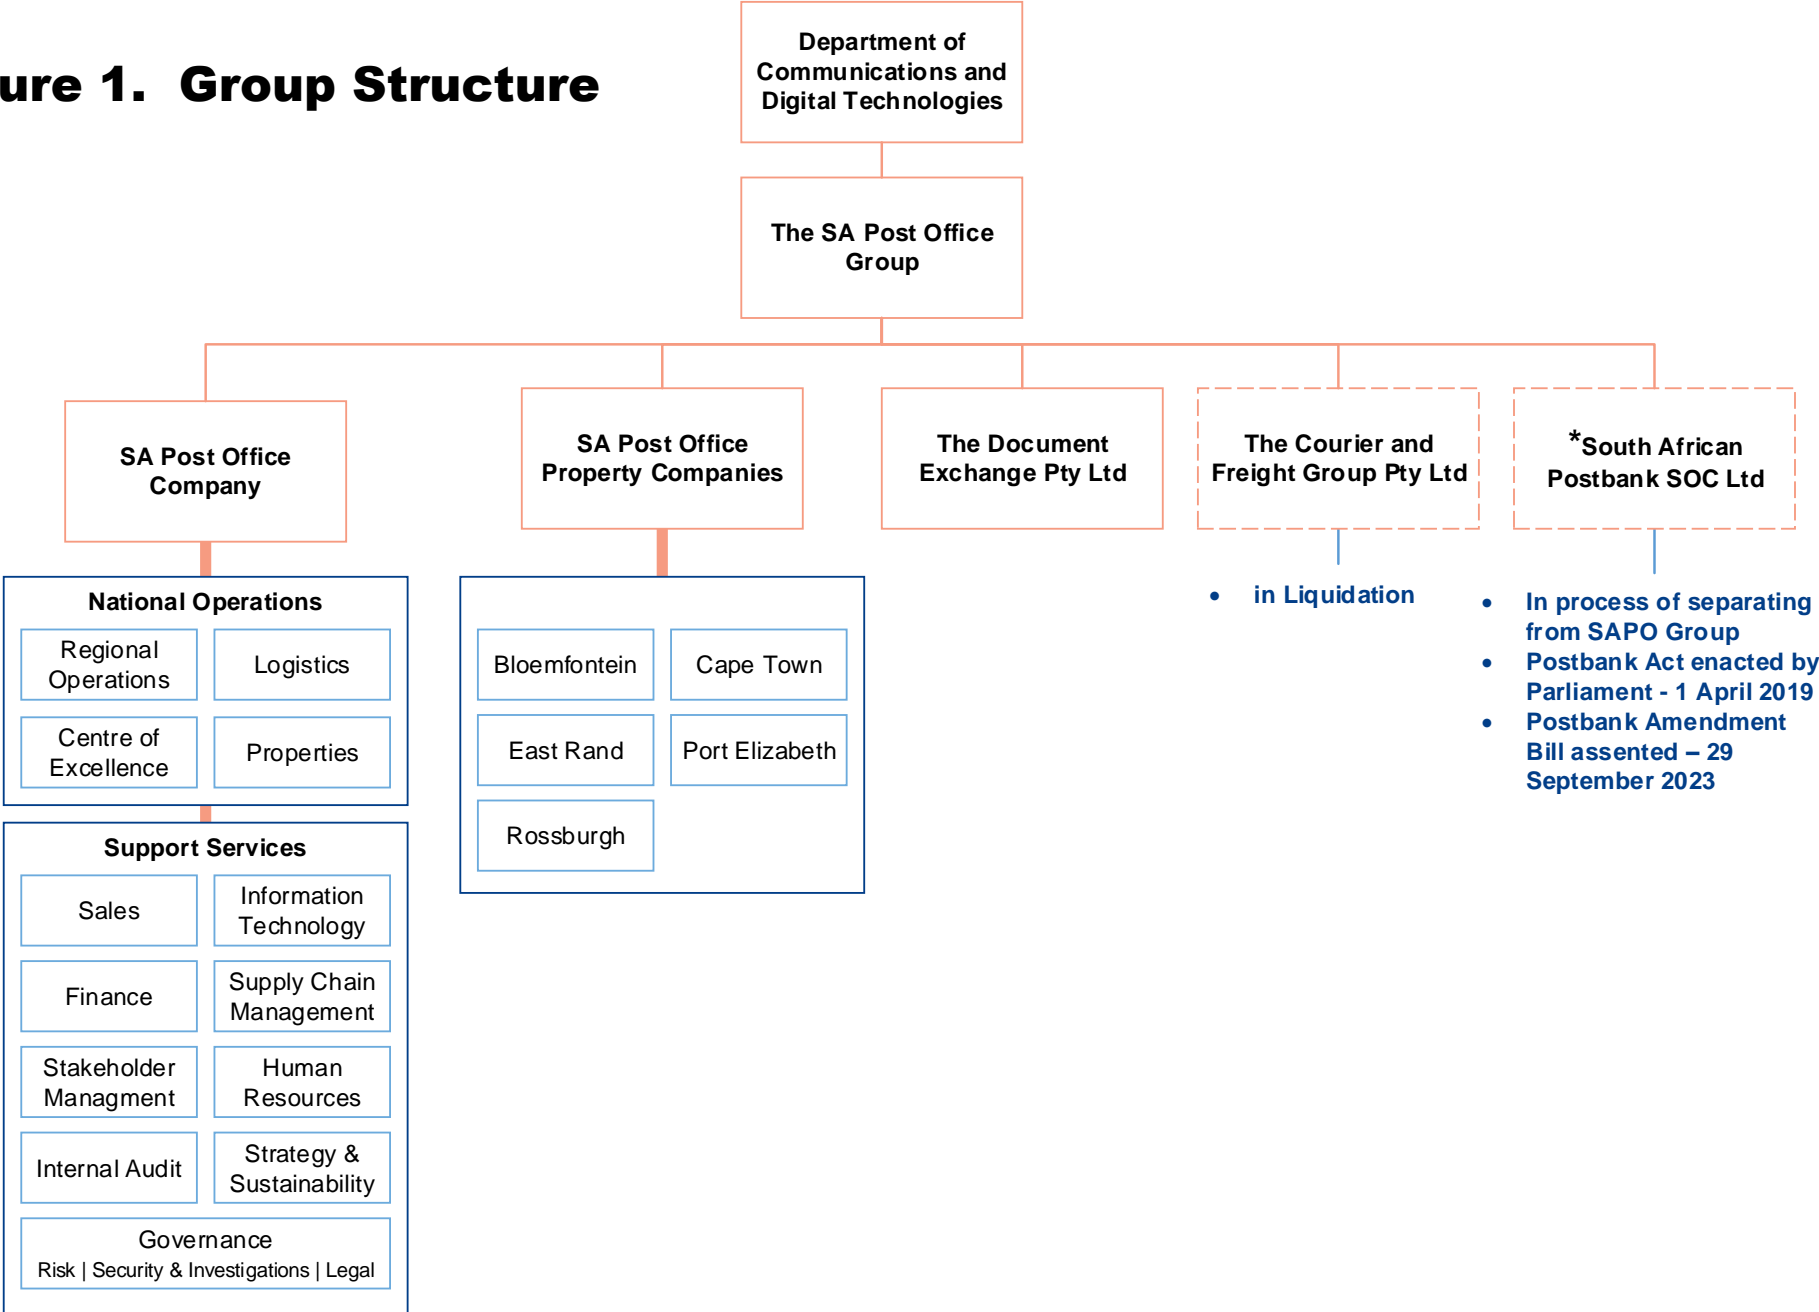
ure 1. Group Structure

Department of Communications and Digital Technologies

The SA Post Office Group

SA Post Office Company

SA Post Office Property Companies

The Document Exchange Pty Ltd

The Courier and Freight Group Pty Ltd

*South African Postbank SOC Ltd

National Operations

Regional Operations

Logistics

Centre of Excellence

Properties

Support Services

Sales

Information Technology

Finance

Supply Chain Management

Stakeholder Managment

Human Resources

Internal Audit

Strategy & Sustainability

Governance
Risk | Security & Investigations | Legal

Bloemfontein

Cape Town

East Rand

Port Elizabeth

Rossburgh

- in Liquidation

- In process of separating from SAPO Group
- Postbank Act enacted by Parliament - 1 April 2019
- Postbank Amendment Bill assented – 29 September 2023